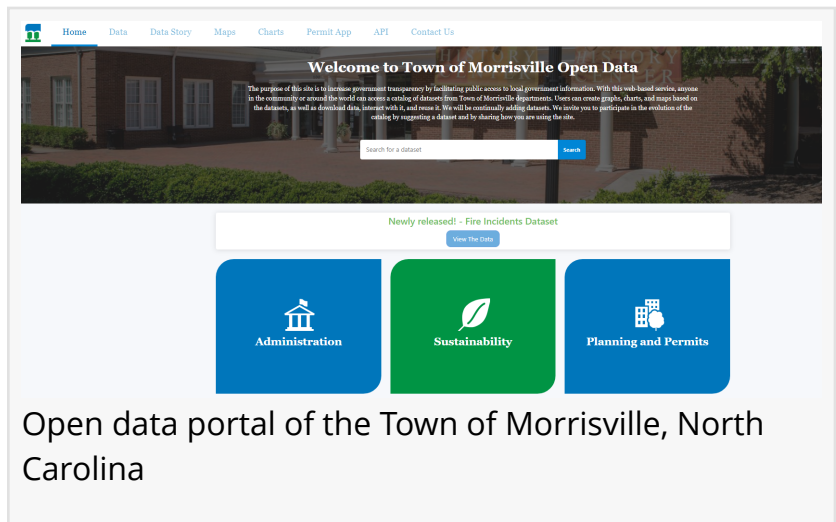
Home Data Data Story Maps Charts Permit App API Contact Us

Welcome to Town of Morrisville Open Data

The purpose of this site is to increase government transparency by facilitating public access to local government information. With this web-based service, anyone in the community or around the world can access a catalog of datasets from Town of Morrisville departments. Users can create graphs, charts, and maps based on the datasets, as well as download data, interact with it, and reuse it. We will be continually adding datasets. We invite you to participate in the evolution of the catalog by suggesting a dataset and by sharing how you are using the site.

Search for a dataset Search

Newly released! - Fire Incidents Dataset

View The Data

Administration

Sustainability

Planning and Permits

Open data portal of the Town of Morrisville, North Carolina